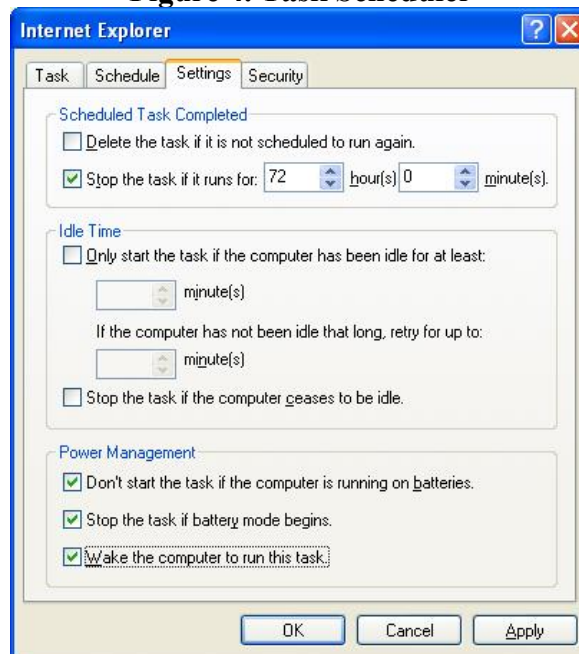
Figure 4: Task Scheduler

Internet Explorer

Task | Schedule | Settings | Security

Scheduled Task Completed

Delete the task if it is not scheduled to run again.

Stop the task if it runs for: 72 hour(s) 0 minute(s).

Idle Time

Only start the task if the computer has been idle for at least:

minute(s)

If the computer has not been idle that long, retry for up to:

minute(s)

Stop the task if the computer ceases to be idle.

Power Management

Don't start the task if the computer is running on batteries.

Stop the task if battery mode begins.

Wake the computer to run this task.

OK | Cancel | Apply